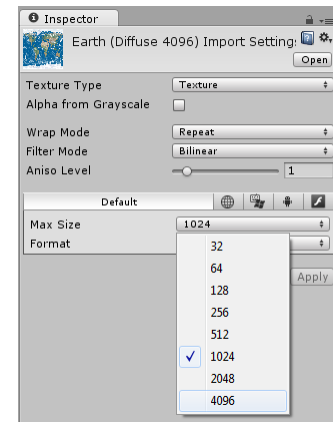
Inspector

Earth (Diffuse 4096) Import Settings

Open

Texture Type Texture

Alpha from Grayscale

Wrap Mode Repeat

Filter Mode Bilinear

Aniso Level 1

Default

Max Size 1024

Format

Apply

32
64
128
256
512
✓ 1024
2048
4096